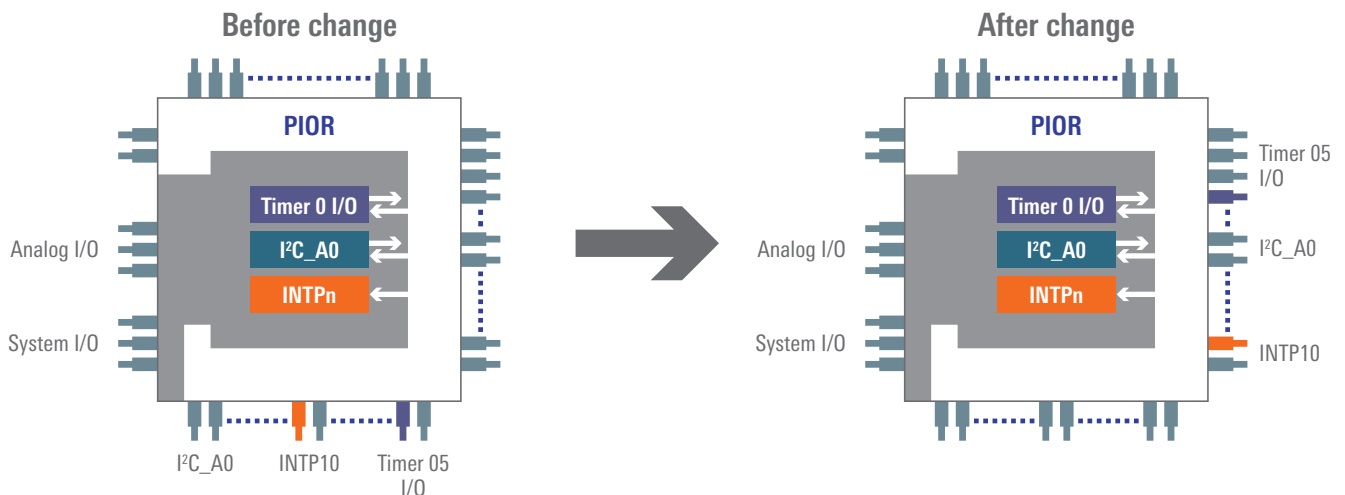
Before change

PIOR

Timer 0 I/O

I$^2$C_A0

INTPn

Analog I/O

System I/O

I$^2$C_A0 INTP10 Timer 05 I/O

After change

PIOR

Timer 0 I/O

I$^2$C_A0

INTPn

Analog I/O

System I/O

Timer 05 I/O

I$^2$C_A0

INTP10